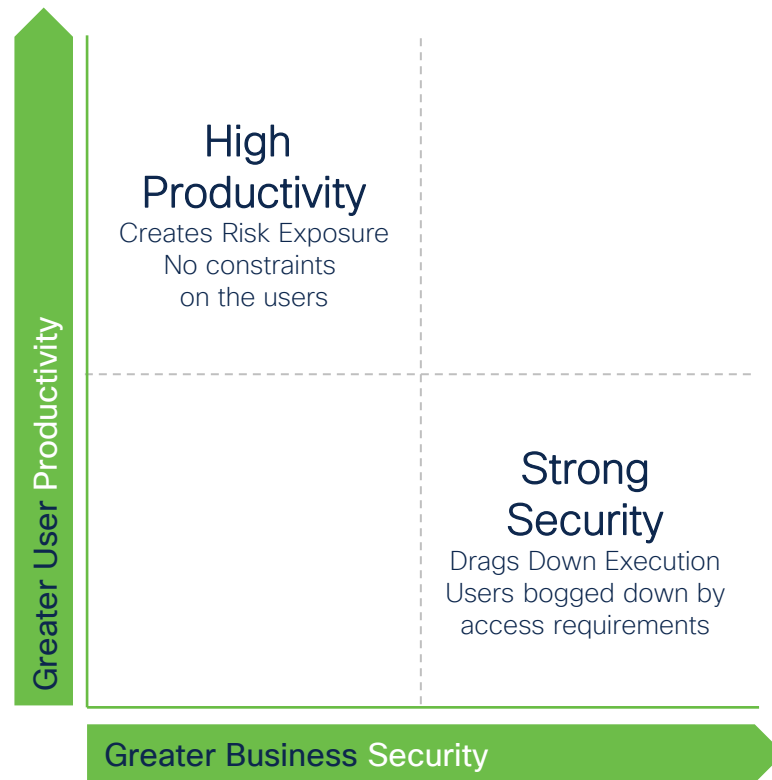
Greater User Productivity

High Productivity
Creates Risk Exposure
No constraints on the users

Strong Security
Drags Down Execution
Users bogged down by access requirements

Greater Business Security